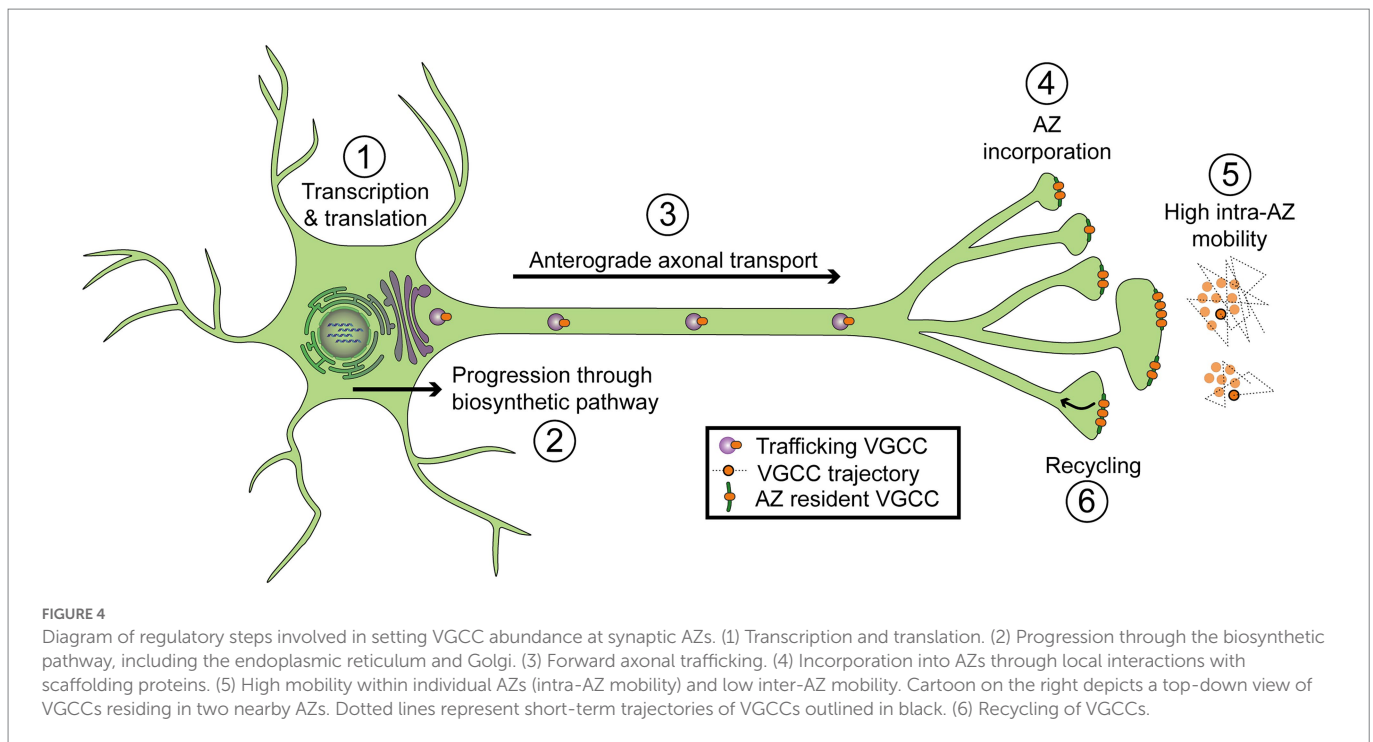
1
Transcription & translation

3
Anterograde axonal transport

4
AZ incorporation

5
High intra-AZ mobility

Progression through biosynthetic pathway
2

Trafficking VGCC
VGCC trajectory
AZ resident VGCC

Recycling
6

FIGURE 4
Diagram of regulatory steps involved in setting VGCC abundance at synaptic AZs. (1) Transcription and translation. (2) Progression through the biosynthetic pathway, including the endoplasmic reticulum and Golgi. (3) Forward axonal trafficking. (4) Incorporation into AZs through local interactions with scaffolding proteins. (5) High mobility within individual AZs (intra-AZ mobility) and low inter-AZ mobility. Cartoon on the right depicts a top-down view of VGCCs residing in two nearby AZs. Dotted lines represent short-term trajectories of VGCCs outlined in black. (6) Recycling of VGCCs.